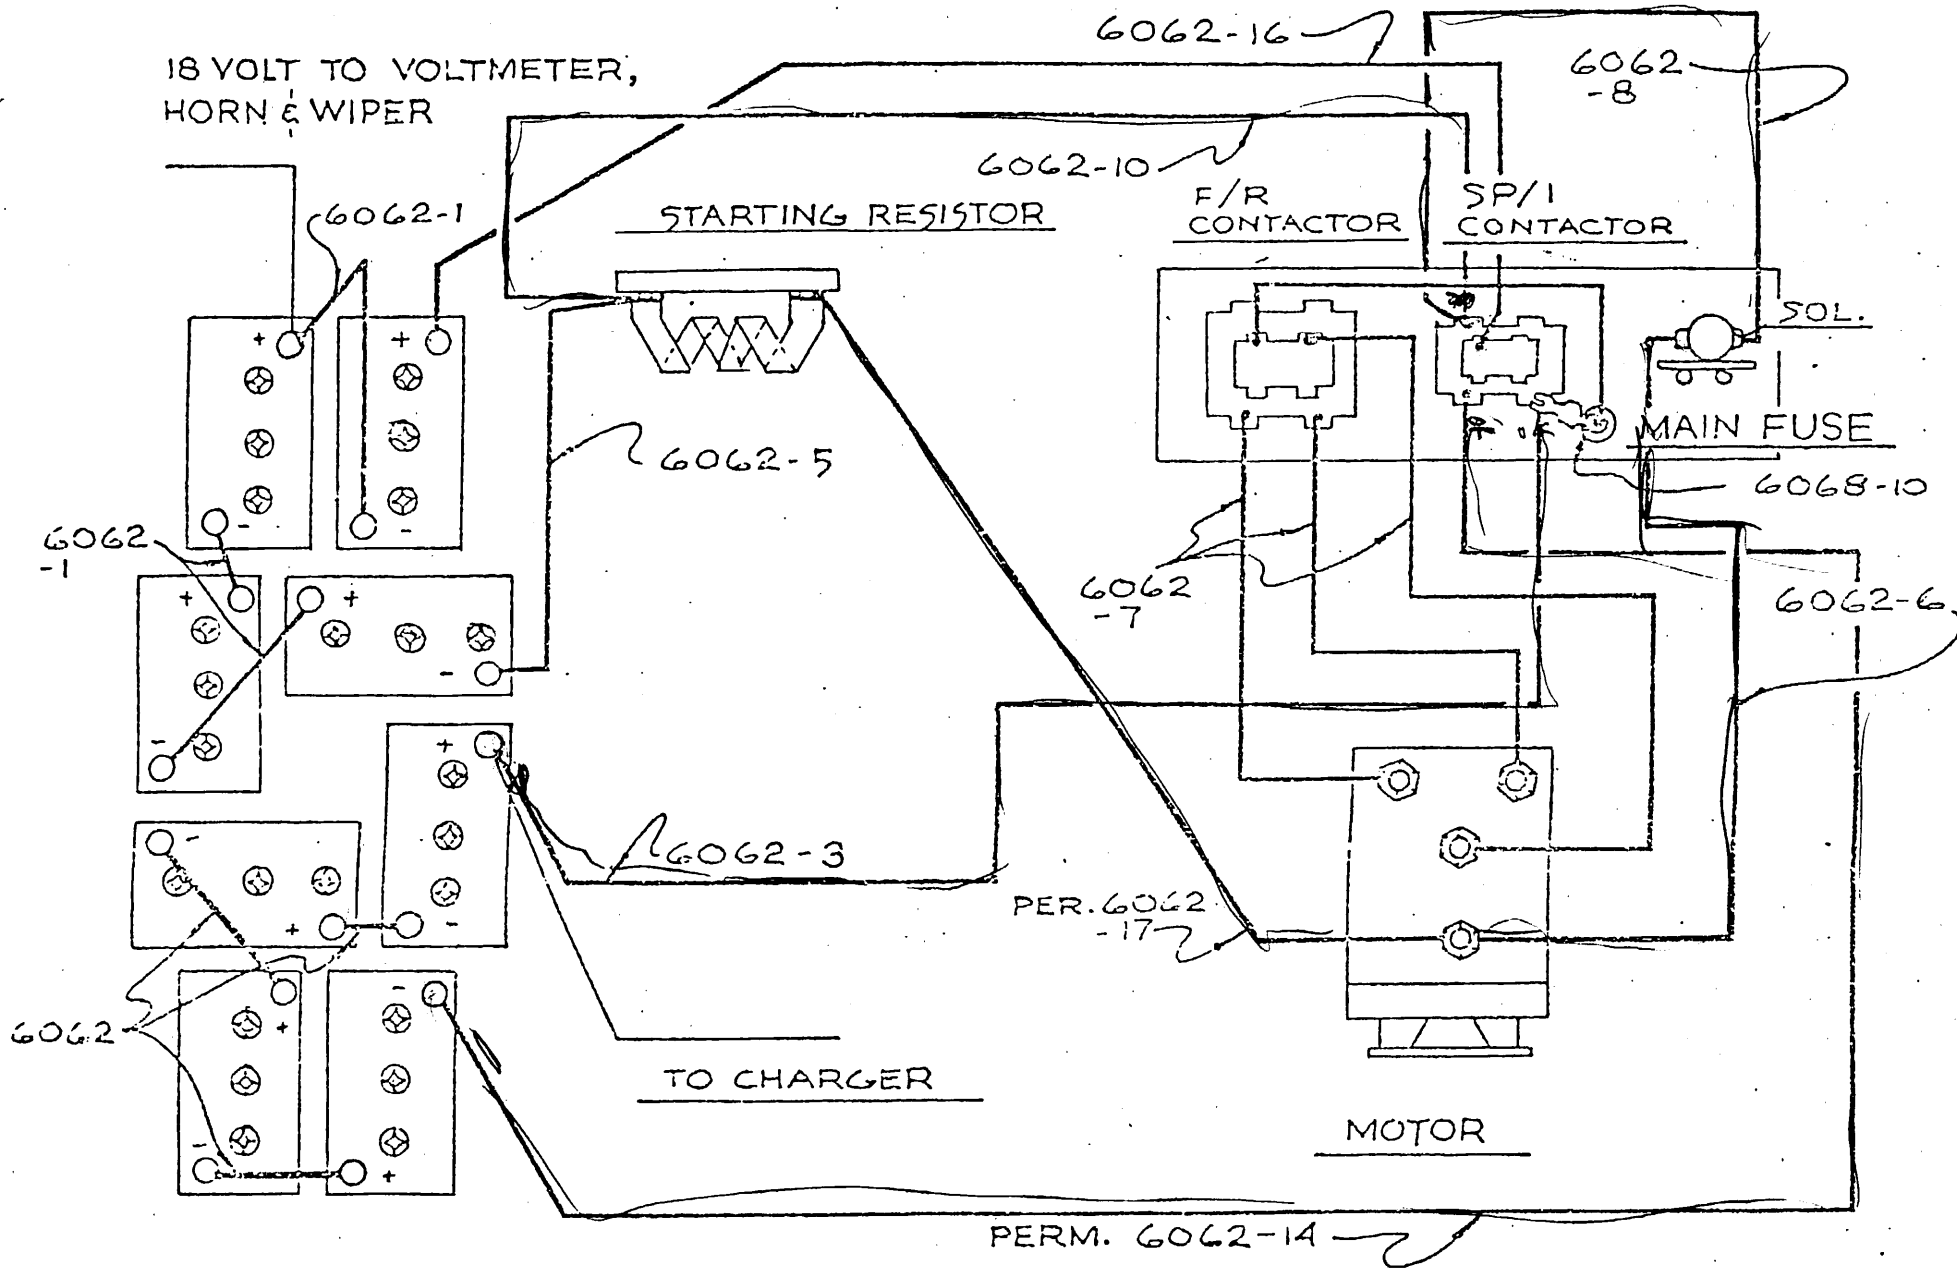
18 VOLT TO VOLTMETER, HORN & WIPER

6062-16

6062-8

6062-10

STARTING RESISTOR

F/R CONTACTOR

SP/1 CONTACTOR

6062-1

SOL.

MAIN FUSE

6062-5

6068-10

6062 -1

6062 -7

6062-6

+
+
-
-
+
+
-
-
+
-
+
-

6062-3

PER. 6062 -17

6062

TO CHARGER

MOTOR

PERM. 6062-14